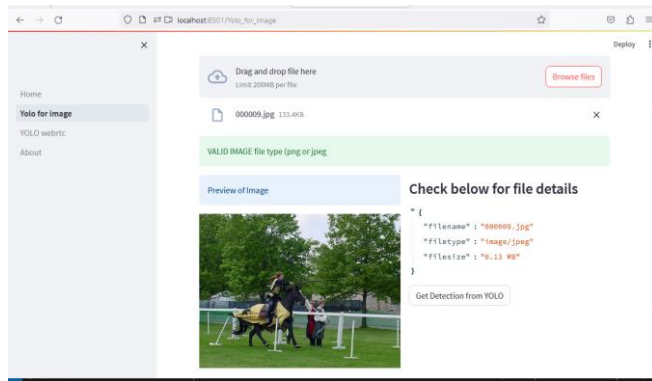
localhost:8501/Yolo_for_image

Deploy

Home
Yolo for image
YOLO webrtc
About

Drag and drop file here
Limit 200MB per file

Browse files

000009.jpg 133.4KB

VALID IMAGE file type (png or jpeg

Preview of Image

Check below for file details

{
"filename" : "000009.jpg"
"filetype" : "image/jpeg"
"filesize" : "0.13 MB"
}

Get Detection from YOLO